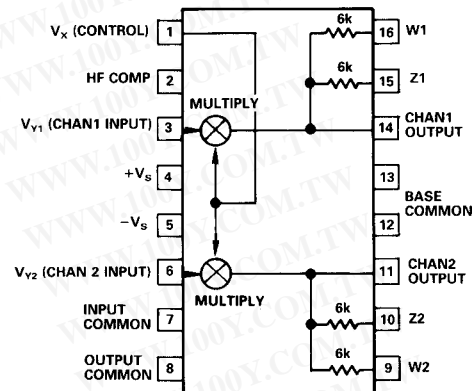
$V_X$ (CONTROL) 1
HF COMP 2
$V_{Y1}$ (CHAN1 INPUT) 3
$+V_S$ 4
$-V_S$ 5
$V_{Y2}$ (CHAN 2 INPUT) 6
INPUT COMMON 7
OUTPUT COMMON 8

MULTIPLY
MULTIPLY

6k
6k
6k
6k

16 W1
15 Z1
14 CHAN1 OUTPUT
13
BASE COMMON
12
11 CHAN2 OUTPUT
10 Z2
9 W2

WWW.100Y.COM.TW